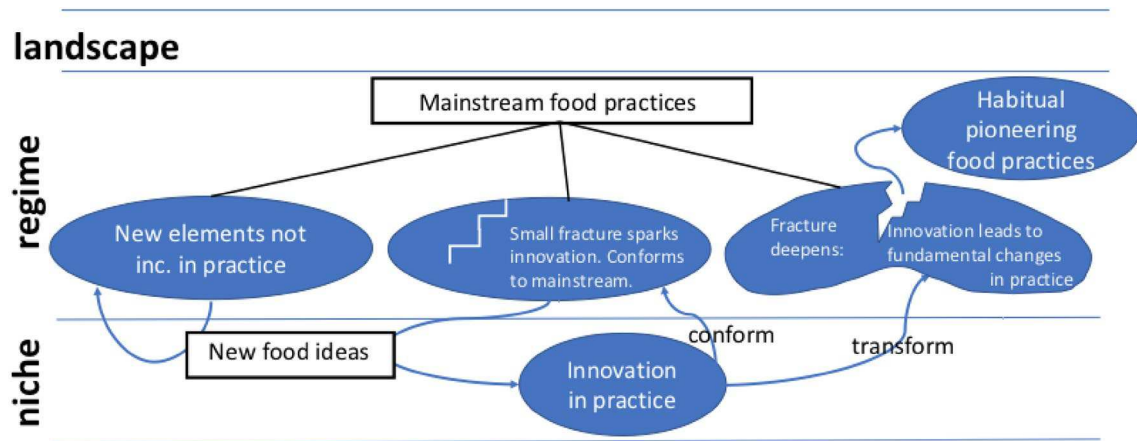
landscape

regime

Mainstream food practices

Habitual pioneering food practices

New elements not inc. in practice

Small fracture sparks innovation. Conforms to mainstream.

Fracture deepens:

Innovation leads to fundamental changes in practice

niche

New food ideas

conform

transform

Innovation in practice